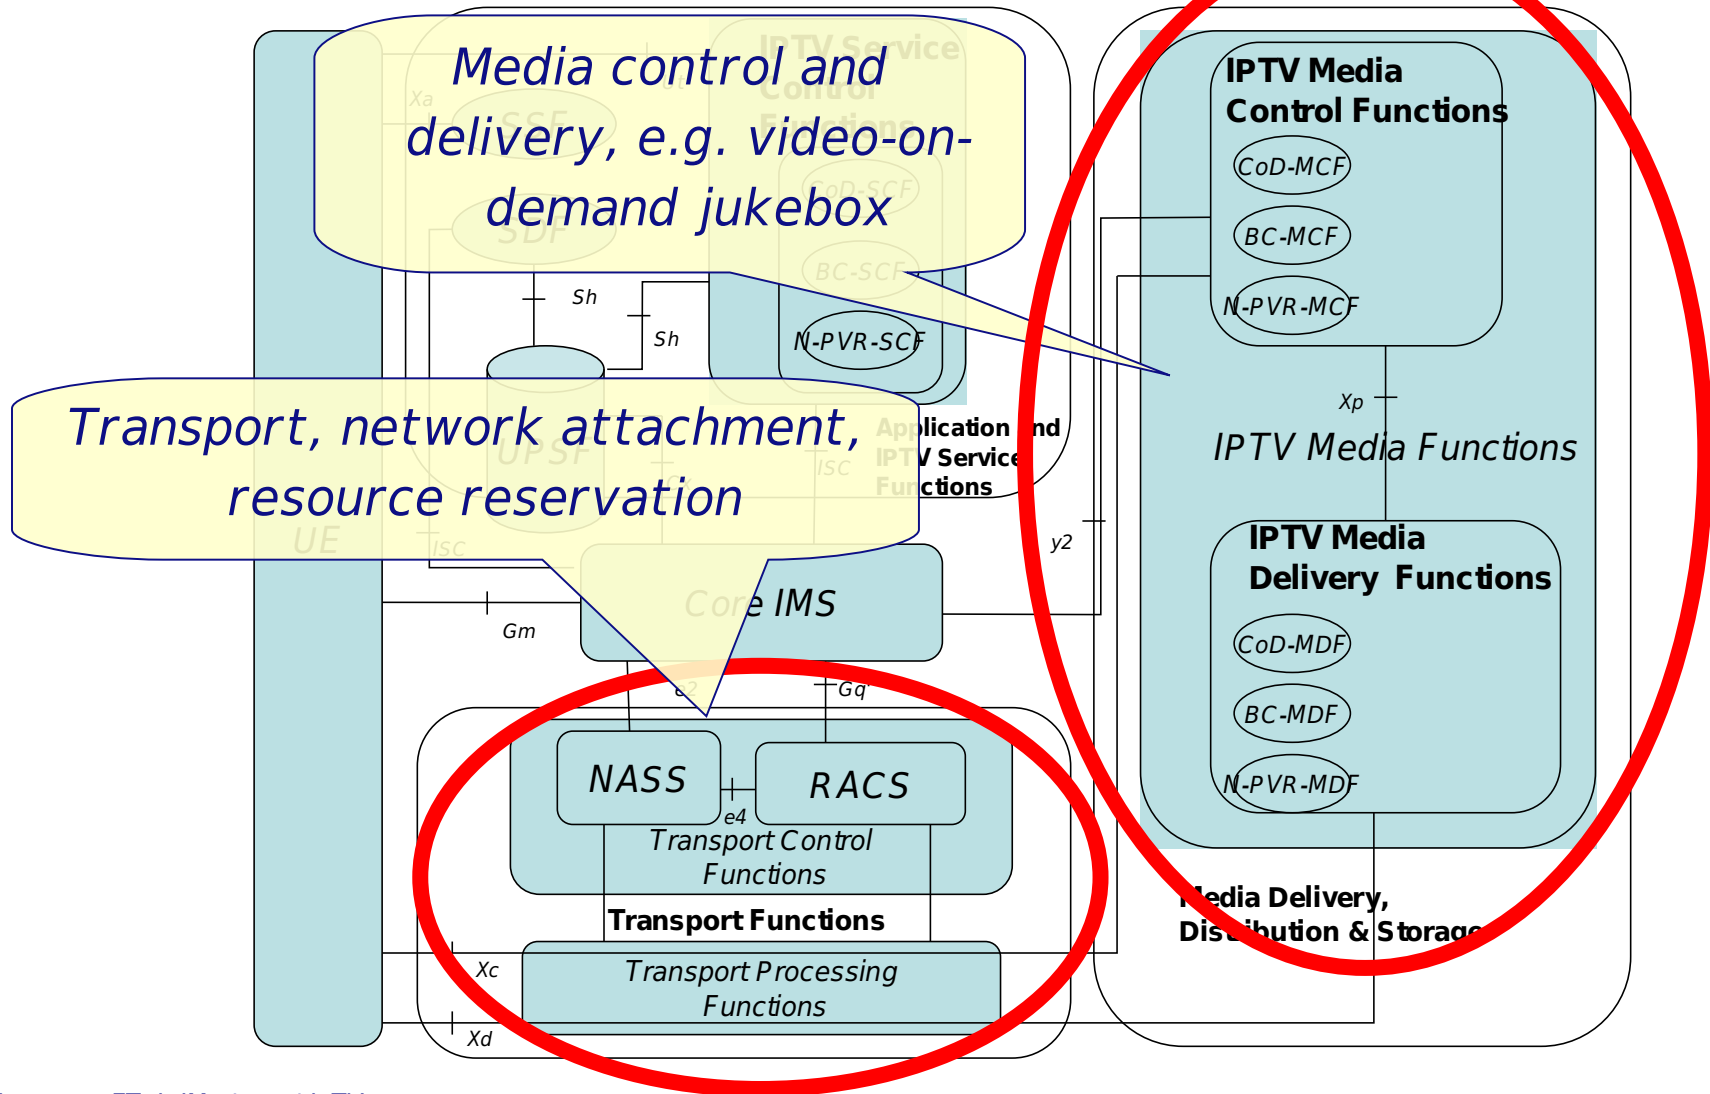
Media control and delivery, e.g. video-on-demand jukebox

IPTV Service Control Functions

Xa

SSF

Ut

CoD-SCF

SDF

BC-SCF

Sh

Sh

N-PVR-SCF

IPTV Media Control Functions

CoD-MCF

BC-MCF

N-PVR-MCF

Xp

IPTV Media Functions

Transport, network attachment, resource reservation

UPSF

Application and IPTV Service Functions

ISC

ISC

UE

y2

IPTV Media Delivery Functions

CoD-MDF

BC-MDF

N-PVR-MDF

Core IMS

Gm

e2

Gq

NASS

RACS

e4

Transport Control Functions

Transport Functions

Xc

Transport Processing Functions

Xd

Media Delivery, Distribution & Storage